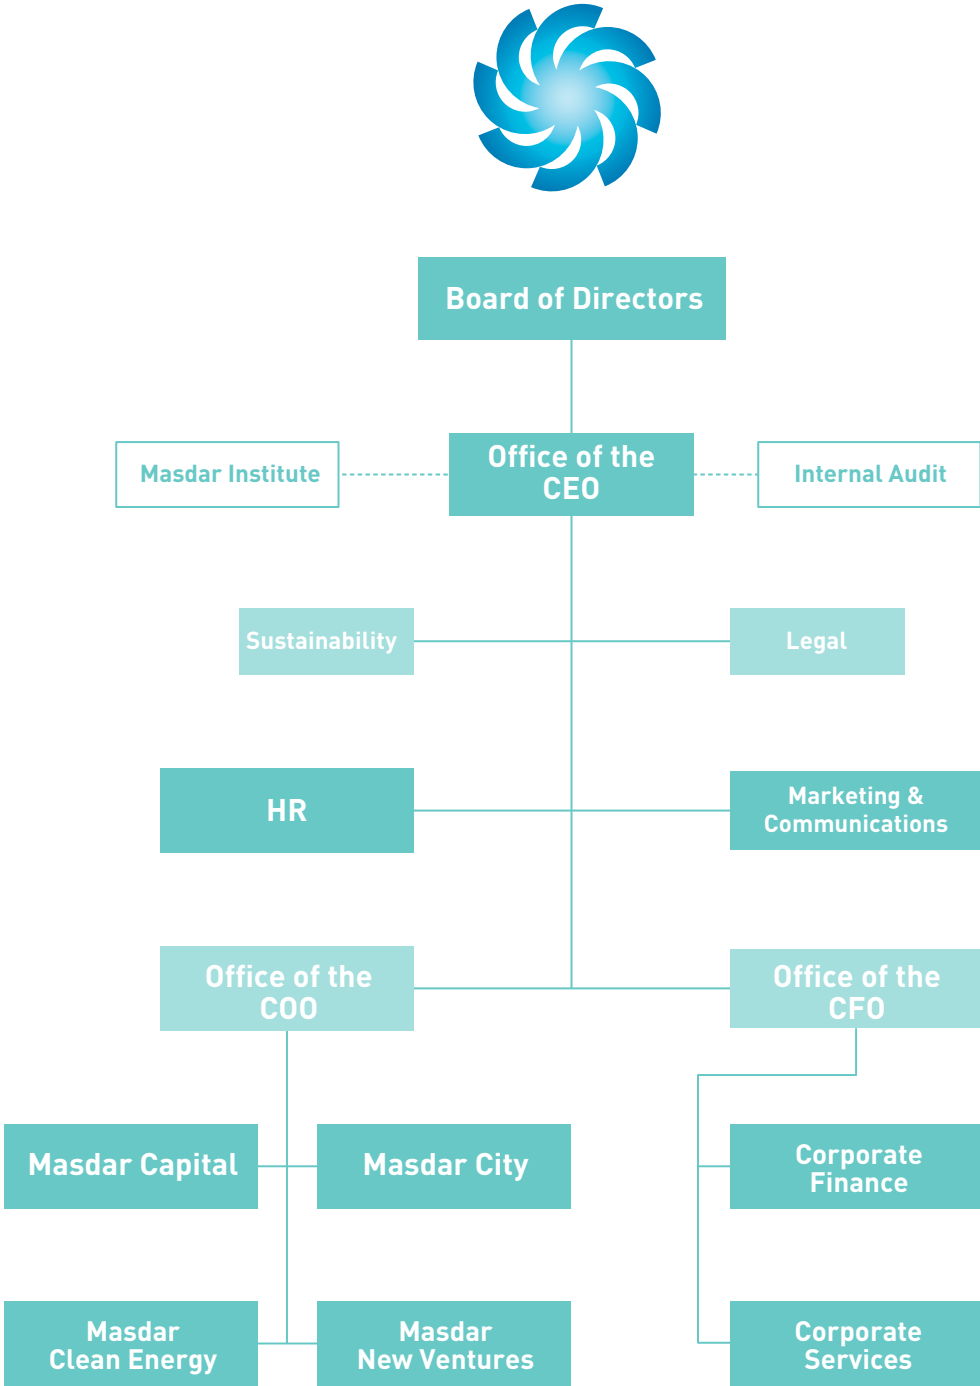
Board of Directors

Masdar Institute

Office of the CEO

Internal Audit

Sustainability

Legal

HR

Marketing & Communications

Office of the COO

Office of the CFO

Masdar Capital

Masdar City

Corporate Finance

Masdar Clean Energy

Masdar New Ventures

Corporate Services